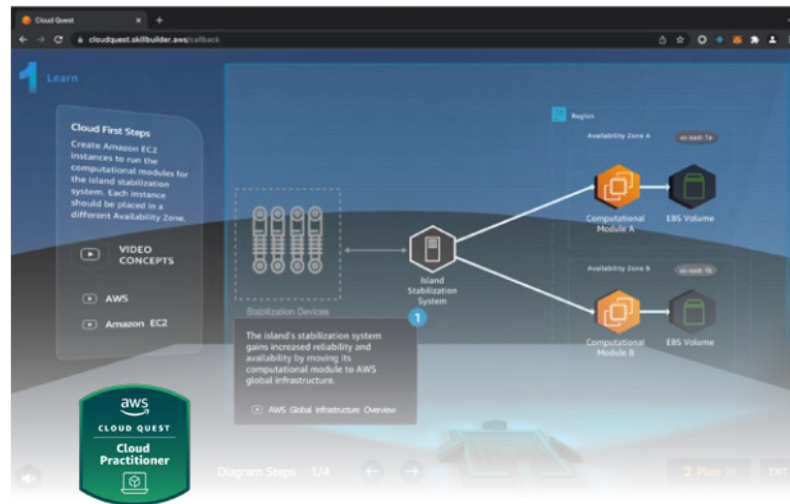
Cloud Quest

cloudquest.skillbuilder.aws/callback

1 Learn

Cloud First Steps

Create Amazon EC2 instances to run the computational modules for the island stabilization system. Each instance should be placed in a different Availability Zone.

VIDEO CONCEPTS

AWS

Amazon EC2

Region

Availability Zone A

us-east-1a

Computational Module A

EBS Volume

Availability Zone B

us-east-1b

Computational Module B

EBS Volume

Island Stabilization System

Stabilization Devices

1

The island's stabilization system gains increased reliability and availability by moving its computational module to AWS global infrastructure.

AWS Global Infrastructure Overview

aws

CLOUD QUEST

Cloud Practitioner

Diagram Steps 1/4

2 Plan

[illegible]